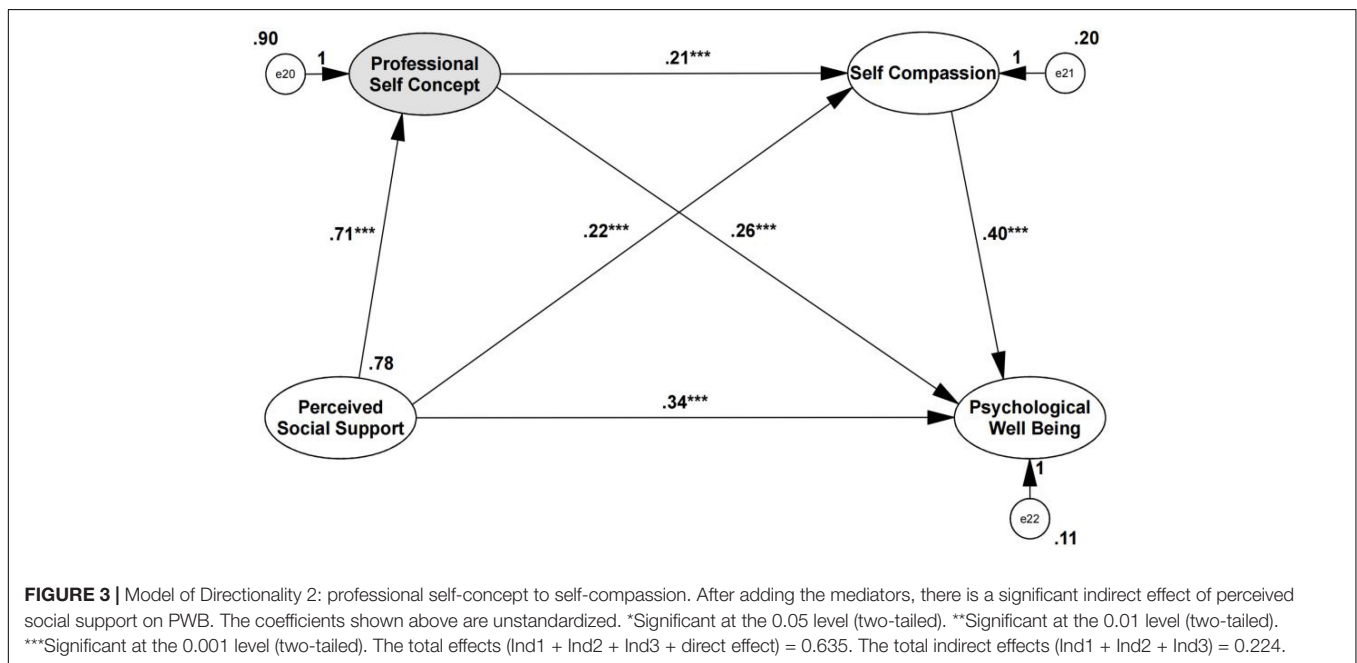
.90

e20

1

Professional Self Concept

.21***

Self Compassion

1

e21

.20

.71***

.22***

.26***

.40***

.78

Perceived Social Support

.34***

Psychological Well Being

1

e22

.11

**FIGURE 3 |** Model of Directionality 2: professional self-concept to self-compassion. After adding the mediators, there is a significant indirect effect of perceived social support on PWB. The coefficients shown above are unstandardized. *Significant at the 0.05 level (two-tailed). **Significant at the 0.01 level (two-tailed). ***Significant at the 0.001 level (two-tailed). The total effects (Ind1 + Ind2 + Ind3 + direct effect) = 0.635. The total indirect effects (Ind1 + Ind2 + Ind3) = 0.224.